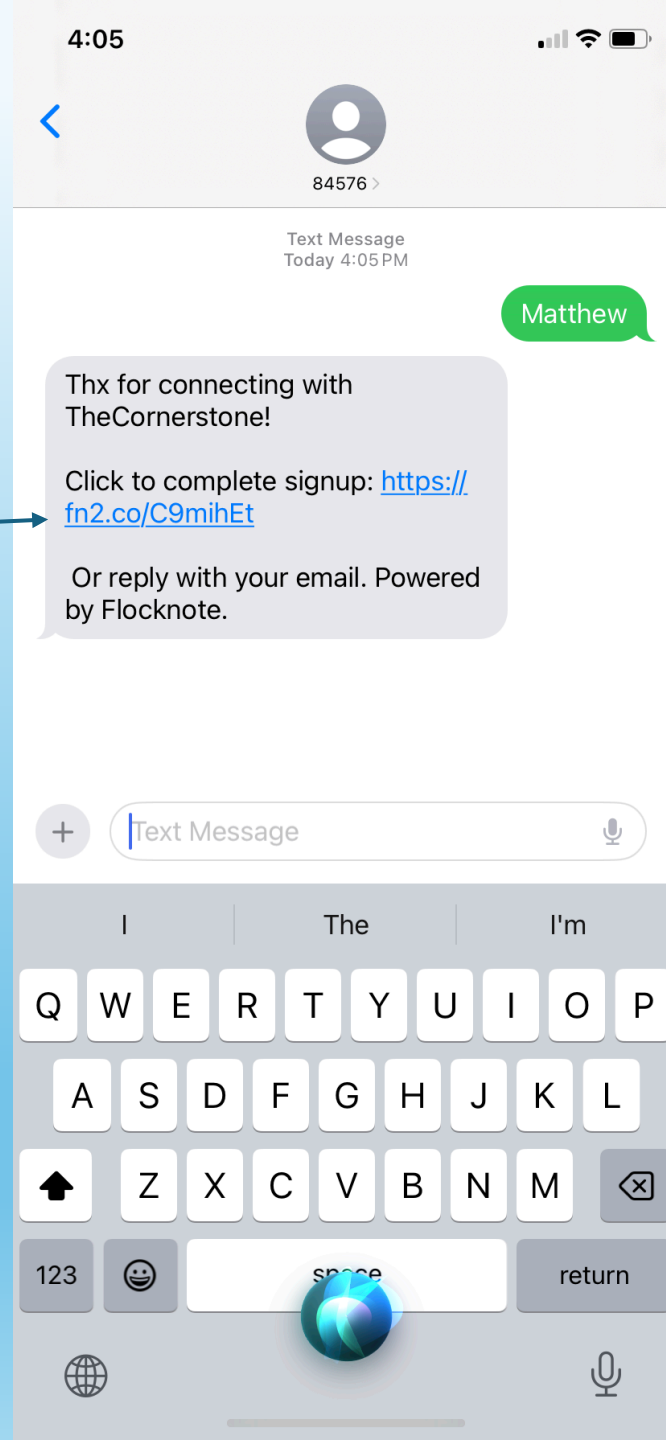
4:05

84576

Text Message
Today 4:05 PM

Matthew

Thx for connecting with TheCornerstone!

Click to complete signup: https://fn2.co/C9mihEt

Or reply with your email. Powered by Flocknote.

Text Message

I
The
I'm

Q W E R T Y U I O P
A S D F G H J K L
Z X C V B N M
123
space
return